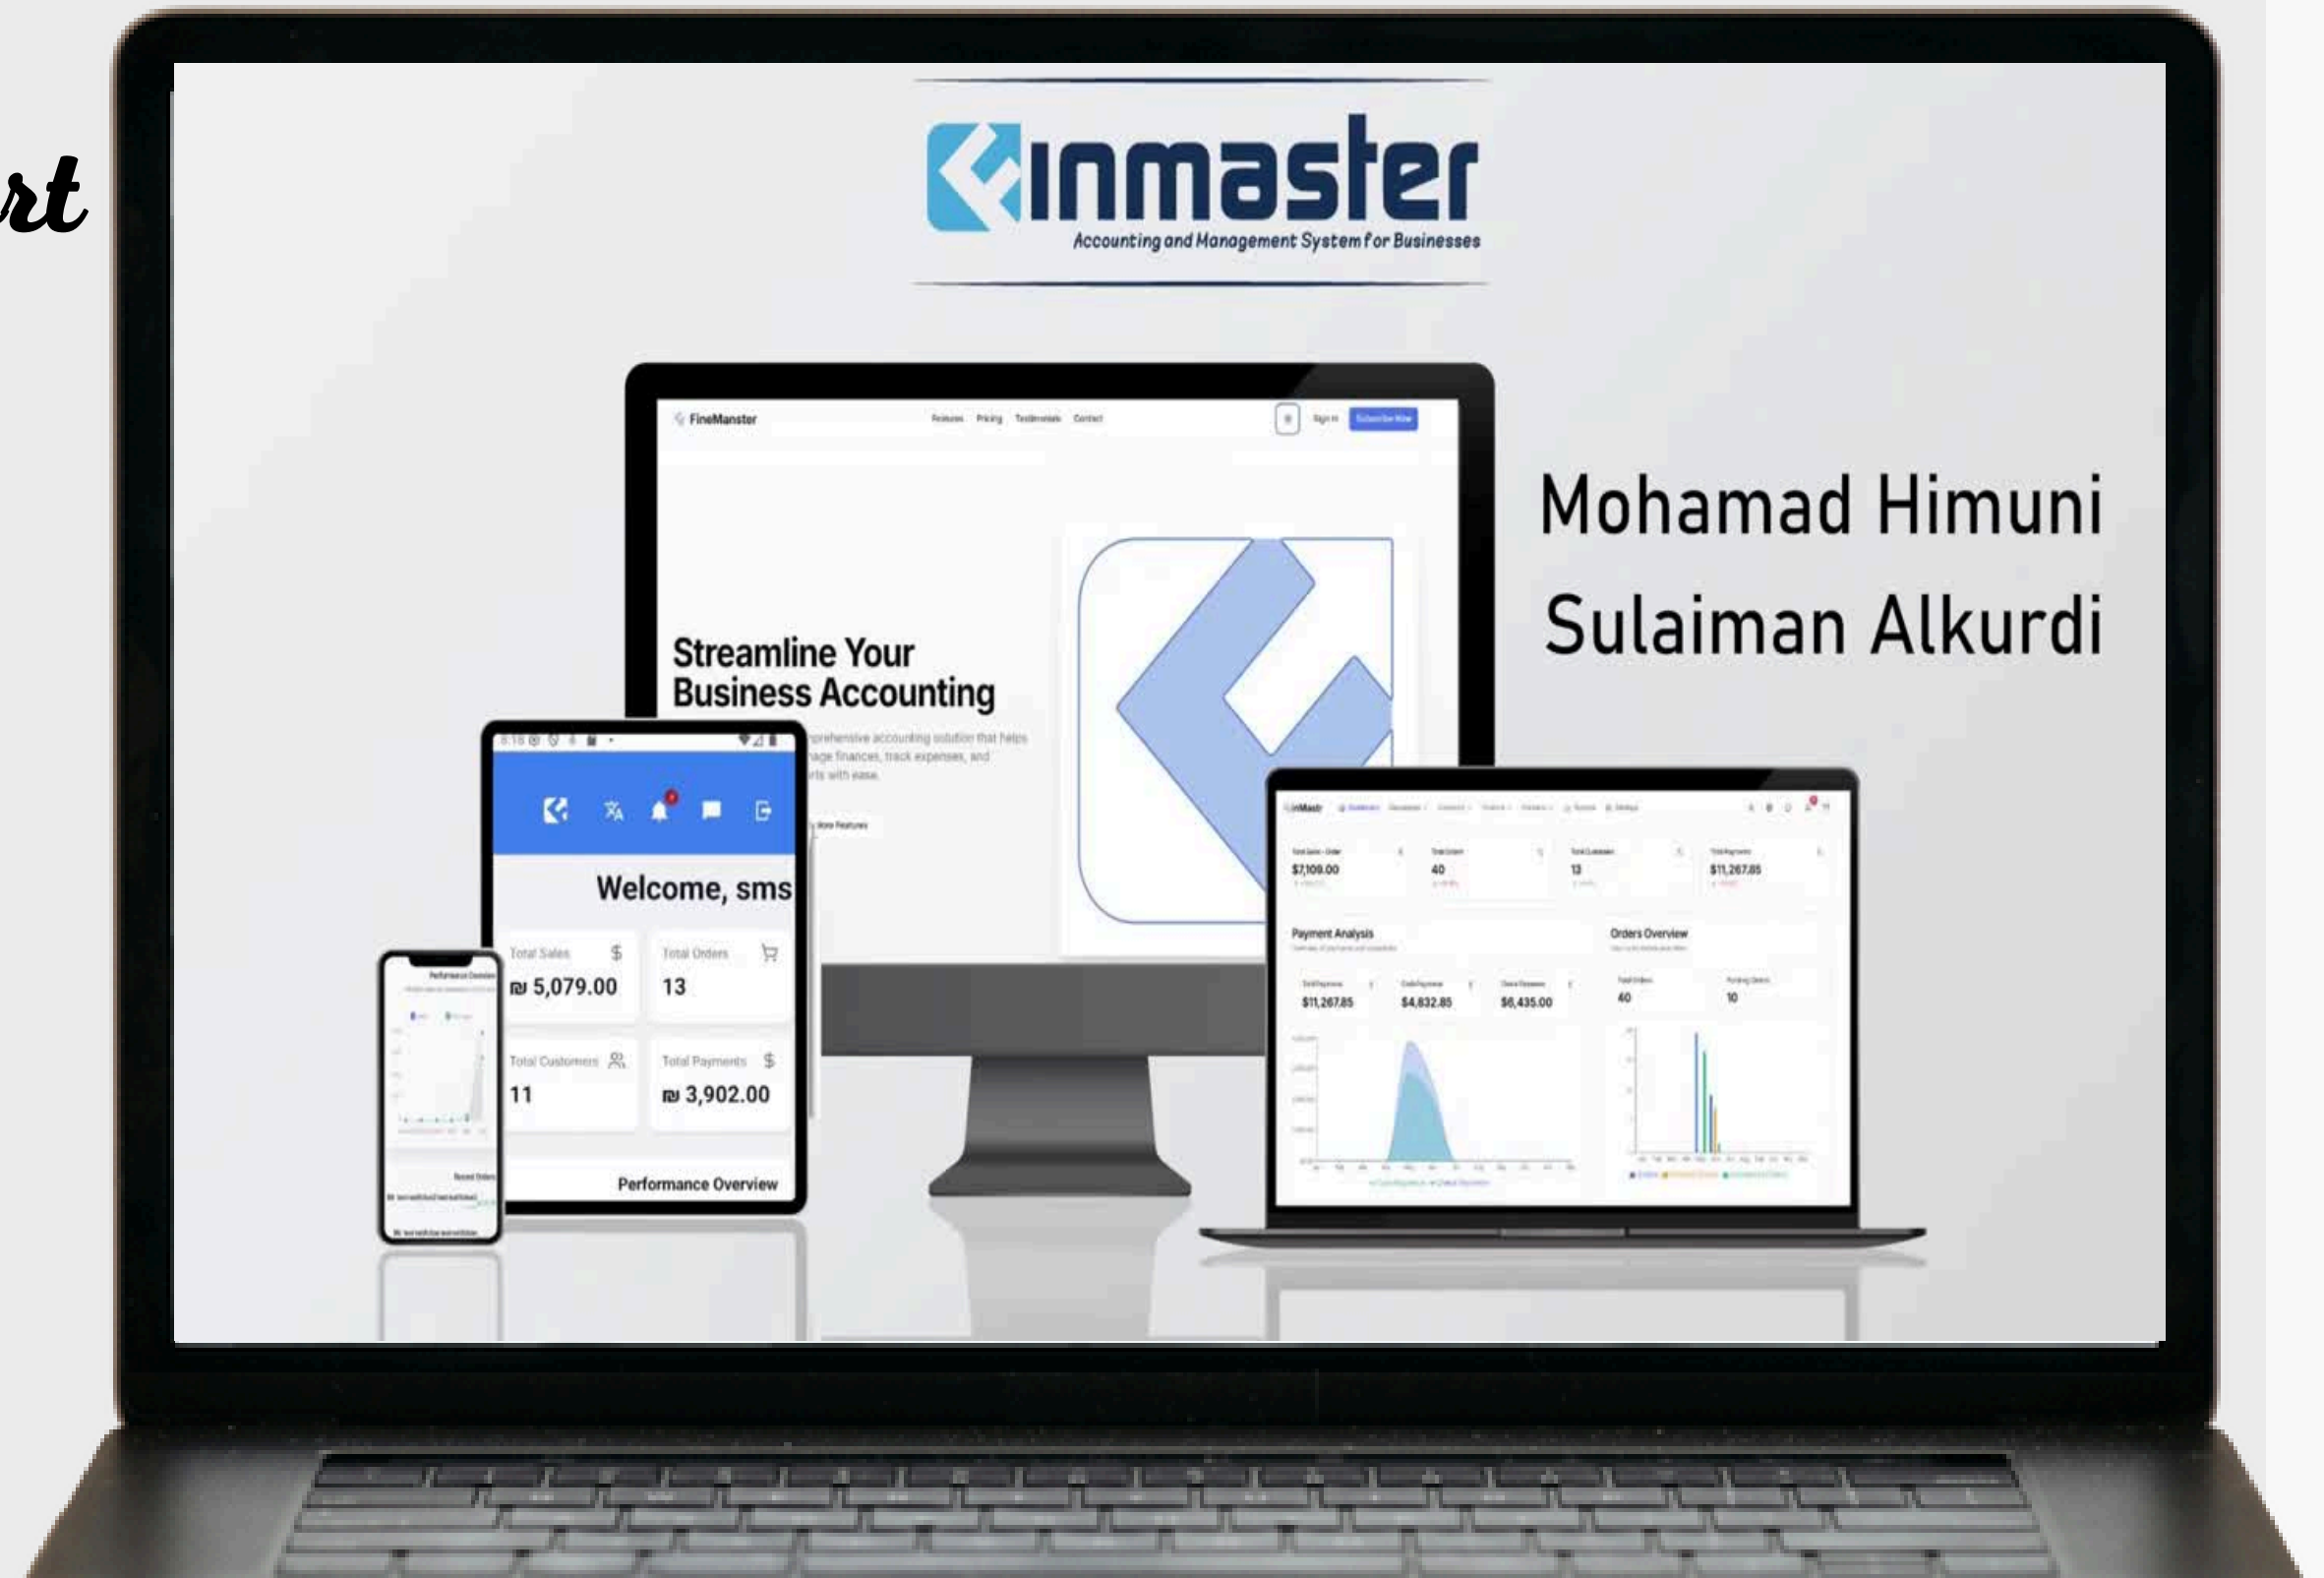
rt

inmaster
Accounting and Management System for Businesses

FineManster
Features Pricing Testimonials Contact
Sign in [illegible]

Streamline Your Business Accounting

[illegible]prehensive accounting solution that helps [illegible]age finances, track expenses, and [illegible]rts with ease.

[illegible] More Features

Mohamad Himuni
Sulaiman Alkurdi

Welcome, sms

Total Sales $
₪ 5,079.00

Total Orders
13

Total Customers
11

Total Payments $
₪ 3,902.00

Performance Overview

Performance Overview

Recent Orders

$7,109.00
40
13
$11,267.85

Payment Analysis

Orders Overview

$11,267.85
$4,832.85
$6,435.00

40
10